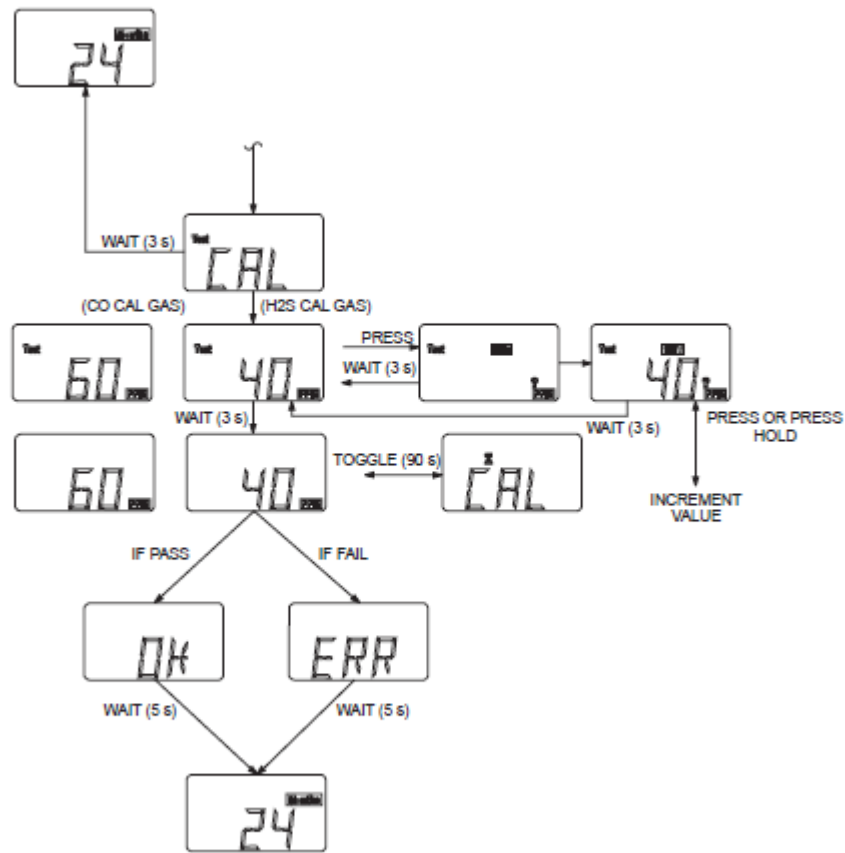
24 Months

Test CAL

WAIT (3 s)

(CO CAL GAS)

(H2S CAL GAS)

Test 60 PPM

Test 40 PPM

PRESS

WAIT (3 s)

Test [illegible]

Test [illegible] 40 PPM

WAIT (3 s)

WAIT (3 s)

PRESS OR PRESS HOLD

60 PPM

40 PPM

TOGGLE (90 s)

CAL

INCREMENT VALUE

IF PASS

IF FAIL

OK

ERR

WAIT (5 s)

WAIT (5 s)

24 Months